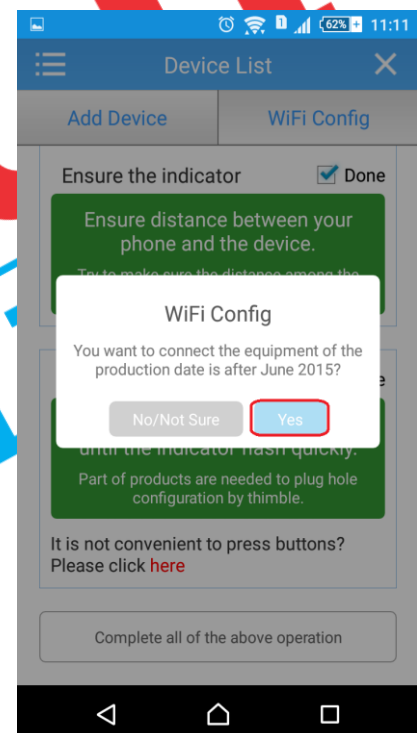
62% 11:11

Device List

Add Device

WiFi Config

Ensure the indicator

Done

Ensure distance between your phone and the device.

Try to make sure the distance among the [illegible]

WiFi Config

You want to connect the equipment of the production date is after June 2015?

No/Not Sure

Yes

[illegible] until the indicator flash quickly.

Part of products are needed to plug hole configuration by thimble.

It is not convenient to press buttons? Please click here

Complete all of the above operation